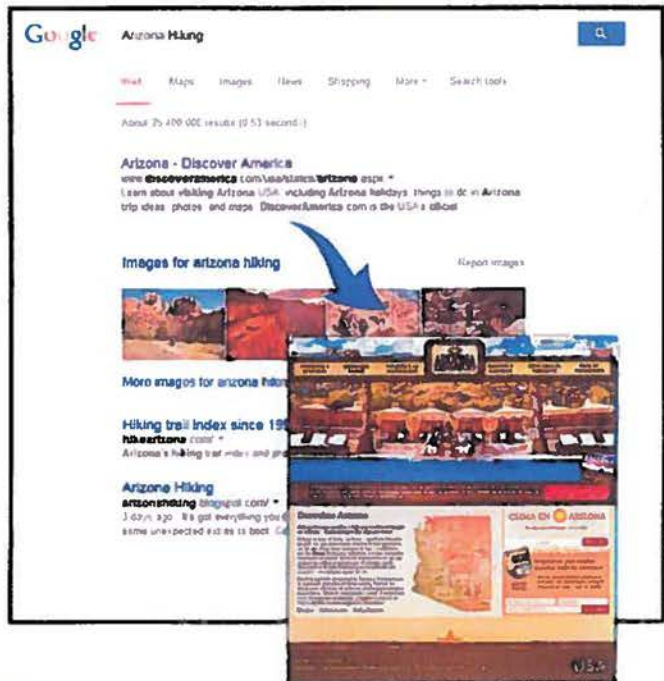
Google Arizona Hiking

Web Maps Images News Shopping More Search tools

About 25,400,000 results (0.53 seconds)

Arizona - Discover America
www.discoveramerica.com/usa/states/arizona.aspx
Learn about hiking Arizona USA, including Arizona holidays, things to do in Arizona, trip ideas, photos, and maps. DiscoverAmerica.com is the USA's official

Images for arizona hiking

Report images

More images for arizona hiking

Hiking trail index since 19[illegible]
hikearizona.com/
Arizona's hiking trail index and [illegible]

Arizona Hiking
arizonahiking.blogspot.com/
3 days ago · It's got everything you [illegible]
some unexpected extras to boot. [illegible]

CLIMA EN ARIZONA

USA